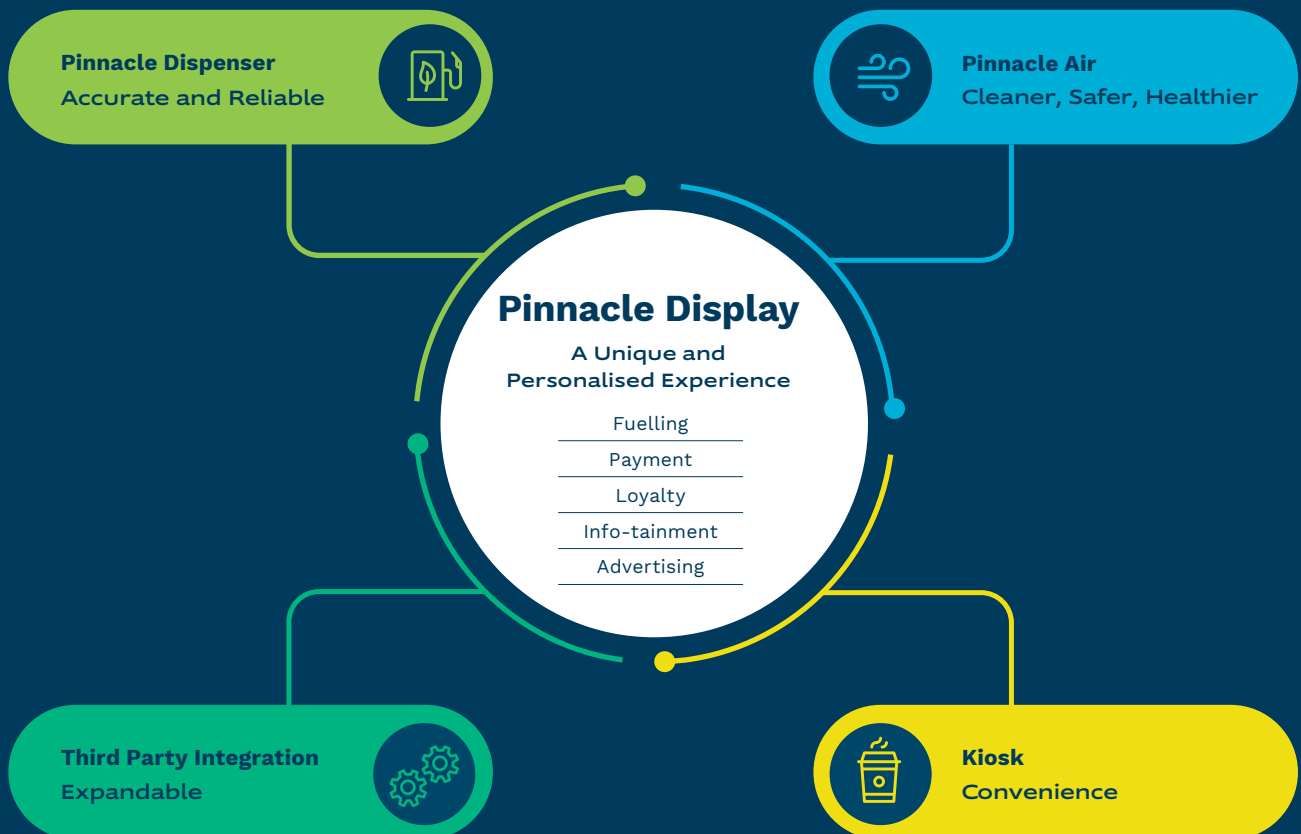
Pinnacle Dispenser
Accurate and Reliable

Pinnacle Air
Cleaner, Safer, Healthier

Pinnacle Display
A Unique and Personalised Experience

Fuelling
Payment
Loyalty
Info-tainment
Advertising

Third Party Integration
Expandable

Kiosk
Convenience